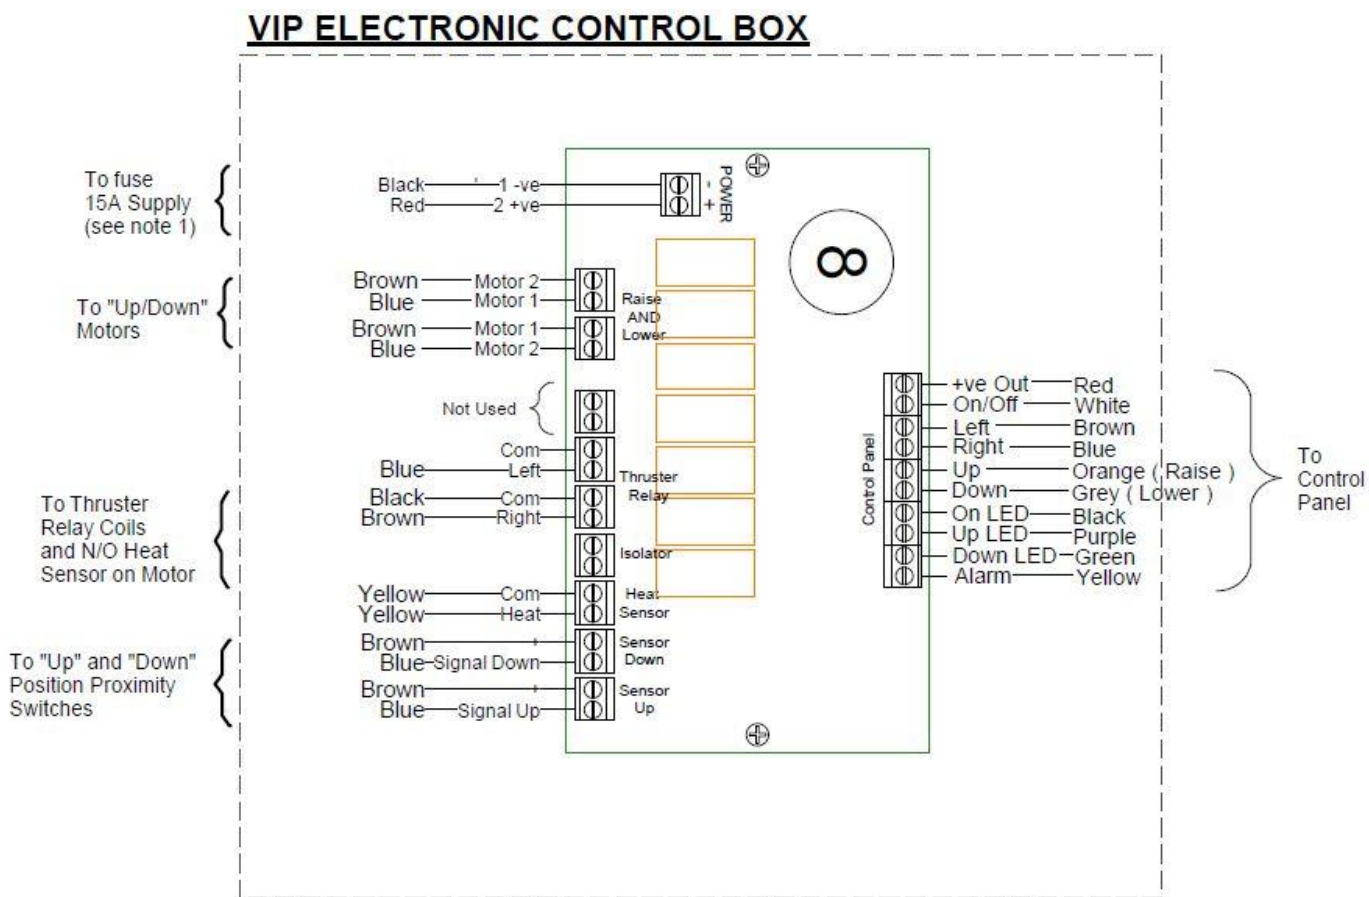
VIP ELECTRONIC CONTROL BOX

To fuse 15A Supply (see note 1)

Black — 1 -ve
Red — 2 +ve

- +
POWER

To "Up/Down" Motors

Brown — Motor 2
Blue — Motor 1
Brown — Motor 1
Blue — Motor 2

Raise AND Lower

Not Used

Com
Blue — Left
Black — Com
Brown — Right

Thruster Relay

To Thruster Relay Coils and N/O Heat Sensor on Motor

Isolator

Yellow — Com
Yellow — Heat

Heat Sensor

To "Up" and "Down" Position Proximity Switches

Brown — +
Blue — Signal Down

Sensor Down

Brown — +
Blue — Signal Up

Sensor Up

8

Control Panel

+ve Out — Red
On/Off — White
Left — Brown
Right — Blue
Up — Orange ( Raise )
Down — Grey ( Lower )
On LED — Black
Up LED — Purple
Down LED — Green
Alarm — Yellow

To Control Panel